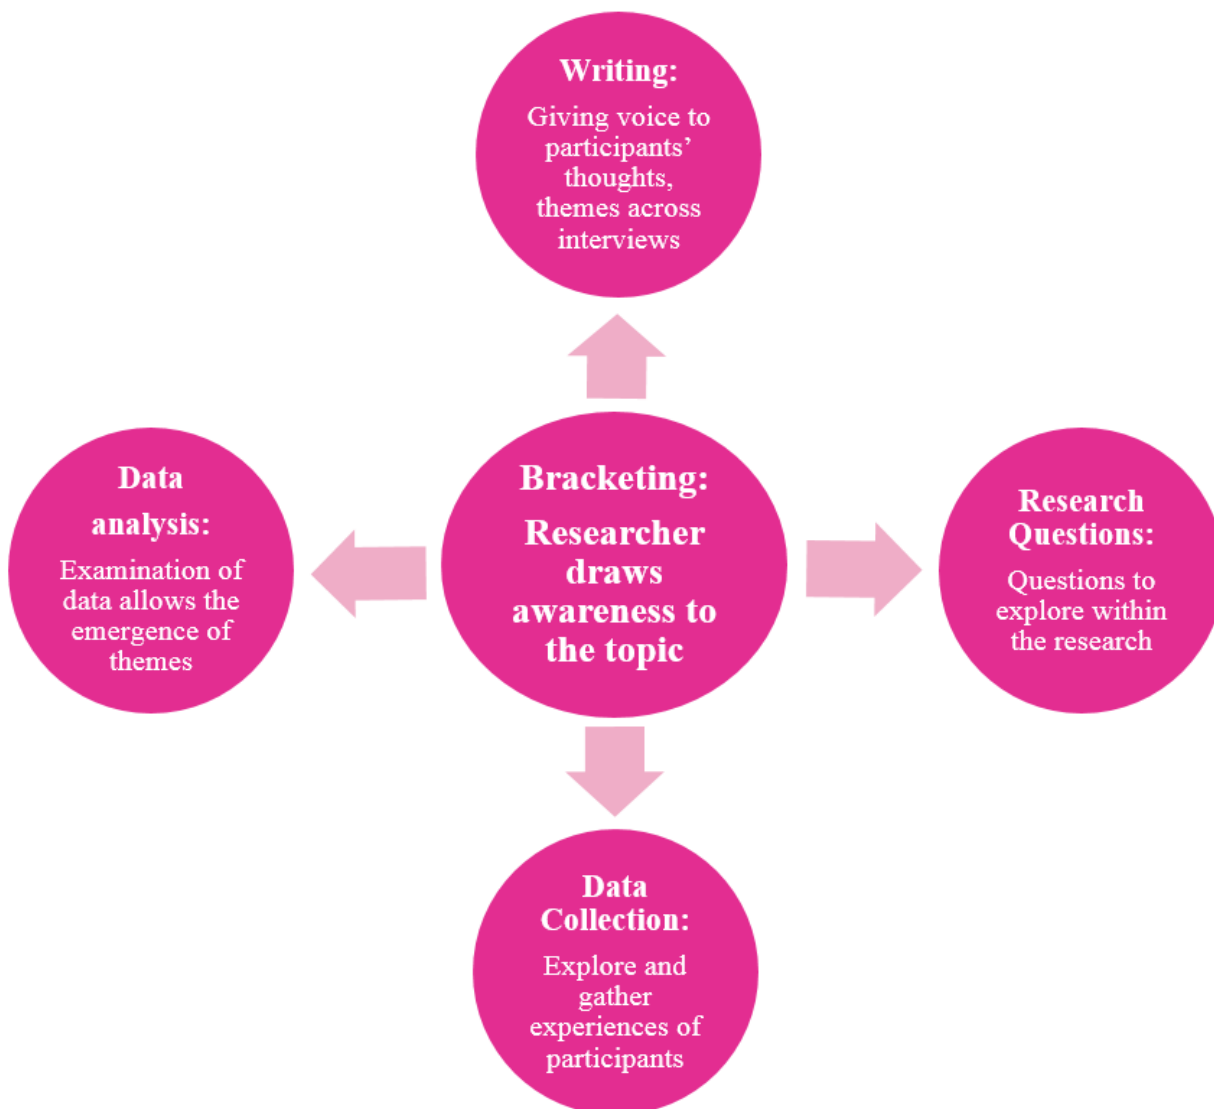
Writing:

Giving voice to participants' thoughts, themes across interviews

Data analysis:

Examination of data allows the emergence of themes

Bracketing:

Researcher draws awareness to the topic

Research Questions:

Questions to explore within the research

Data Collection:

Explore and gather experiences of participants